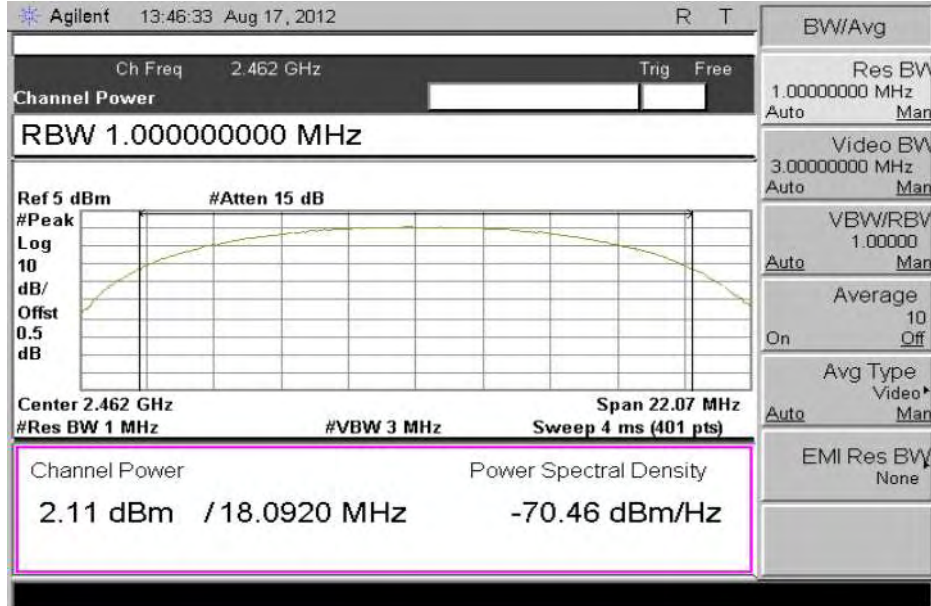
Agilent 13:46:33 Aug 17, 2012 R T

Ch Freq 2.462 GHz Trig Free

Channel Power

RBW 1.000000000 MHz

Ref 5 dBm #Atten 15 dB

#Peak
Log
10
dB/
Offst
0.5
dB

Center 2.462 GHz Span 22.07 MHz
#Res BW 1 MHz #VBW 3 MHz Sweep 4 ms (401 pts)

Channel Power Power Spectral Density

2.11 dBm /18.0920 MHz -70.46 dBm/Hz

BW/Avg

Res BW
1.00000000 MHz
Auto Man

Video BW
3.00000000 MHz
Auto Man

VBW/RBW
1.00000
Auto Man

Average
10
On Off

Avg Type
Video
Auto Man

EMI Res BW
None